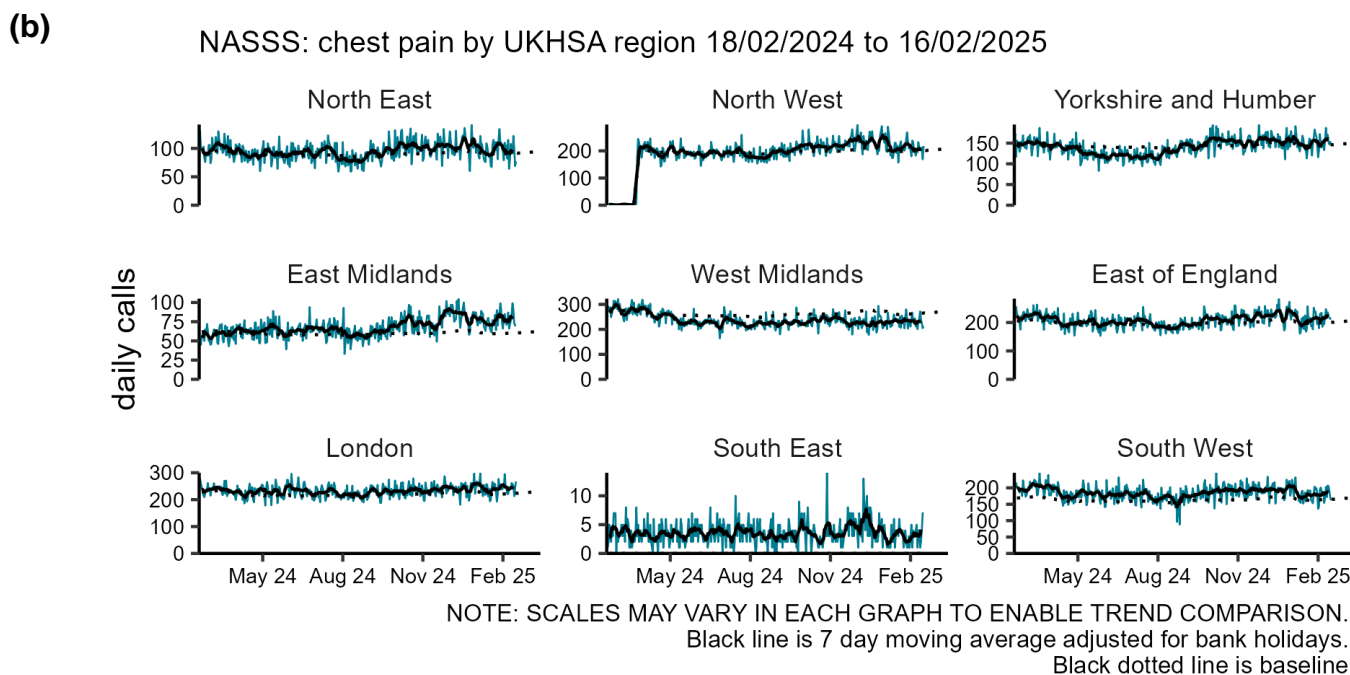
(b)

NASSS: chest pain by UKHSA region 18/02/2024 to 16/02/2025

daily calls

North East
100
50
0

North West
200
100
0

Yorkshire and Humber
150
100
50
0

East Midlands
100
75
50
25
0

West Midlands
300
200
100
0

East of England
200
100
0

London
300
200
100
0

South East
10
5
0

South West
200
150
100
50
0

May 24 Aug 24 Nov 24 Feb 25

May 24 Aug 24 Nov 24 Feb 25

May 24 Aug 24 Nov 24 Feb 25

NOTE: SCALES MAY VARY IN EACH GRAPH TO ENABLE TREND COMPARISON.
Black line is 7 day moving average adjusted for bank holidays.
Black dotted line is baseline